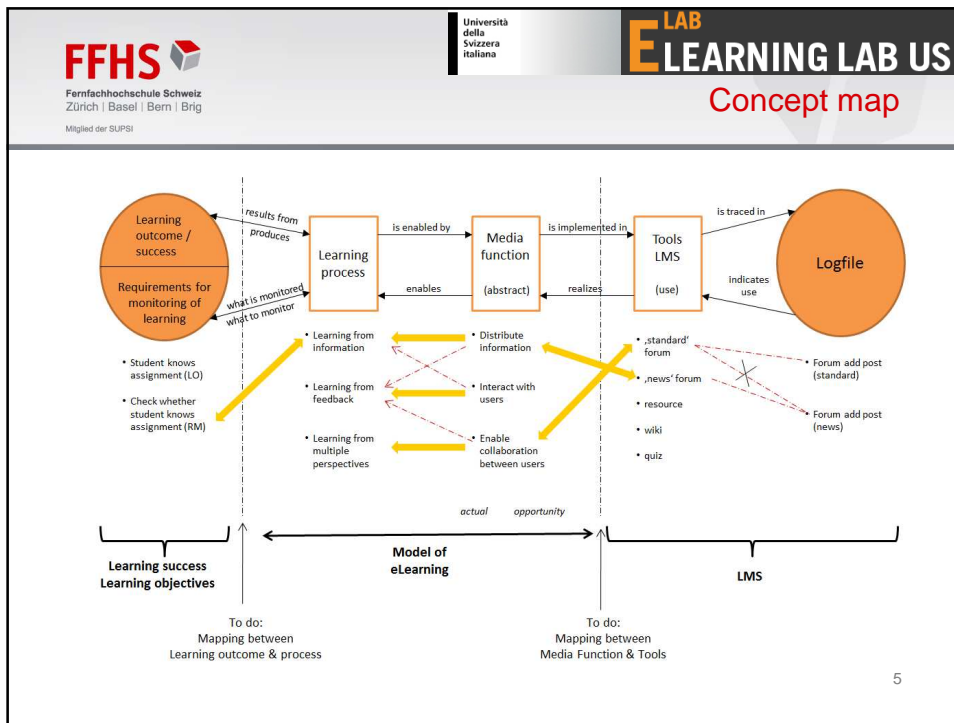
FFHS

Fernfachhochschule Schweiz
Zürich | Basel | Bern | Brig

Mitglied der SUPSI

Università della Svizzera italiana

LAB
ELEARNING LAB US

Concept map

Learning outcome / success

Requirements for monitoring of learning

results from
produces

what is monitored
what to monitor

Learning process

is enabled by

enables

Media function
(abstract)

is implemented in

realizes

Tools LMS
(use)

is traced in

indicates use

Logfile

• Student knows assignment (LO)

• Check whether student knows assignment (RM)

• Learning from information

• Learning from feedback

• Learning from multiple perspectives

• Distribute information

• Interact with users

• Enable collaboration between users

• ‚standard' forum

• ‚news' forum

• resource

• wiki

• quiz

• Forum add post (standard)

• Forum add post (news)

actual opportunity

Learning success
Learning objectives

Model of eLearning

LMS

To do:
Mapping between
Learning outcome & process

To do:
Mapping between
Media Function & Tools

5